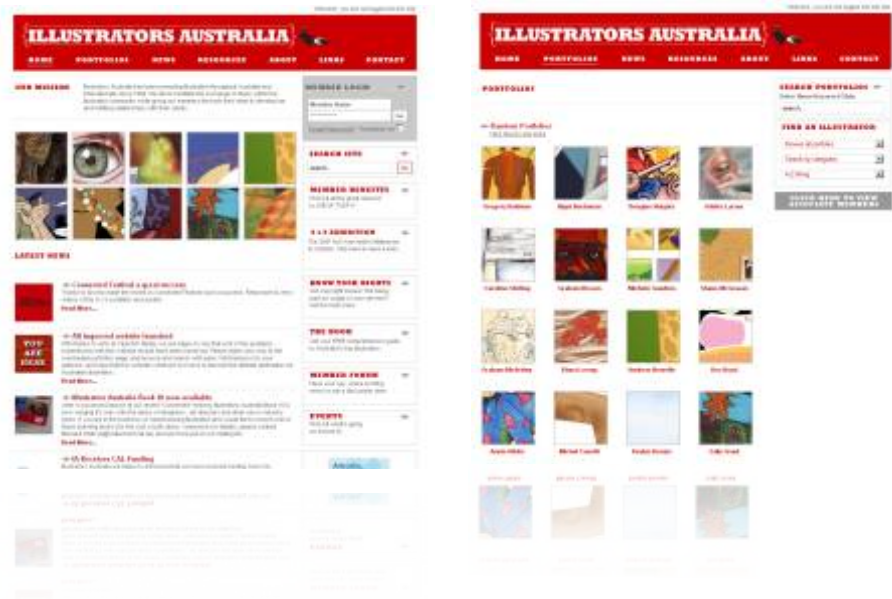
ILLUSTRATORS AUSTRALIA

HOME PORTFOLIOS NEWS RESOURCES ABOUT LINKS CONTACT

OUR MISSION

MEMBER LOGIN

SEARCH SITE

MEMBER BENEFITS

3 x 3 EXHIBITION

KNOW YOUR RIGHTS

THE BOOK

MEMBER FORUM

EVENTS

LATEST NEWS

Connected Festival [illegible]

Read More...

IA Improved website launched

Read More...

Illustrators Australia Book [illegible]

Read More...

IA Receives CAL Funding

ILLUSTRATORS AUSTRALIA

HOME PORTFOLIOS NEWS RESOURCES ABOUT LINKS CONTACT

PORTFOLIOS

Random Portfolios

SEARCH PORTFOLIOS

FIND AN ILLUSTRATOR

CLICK HERE TO VIEW ASSOCIATE MEMBERS